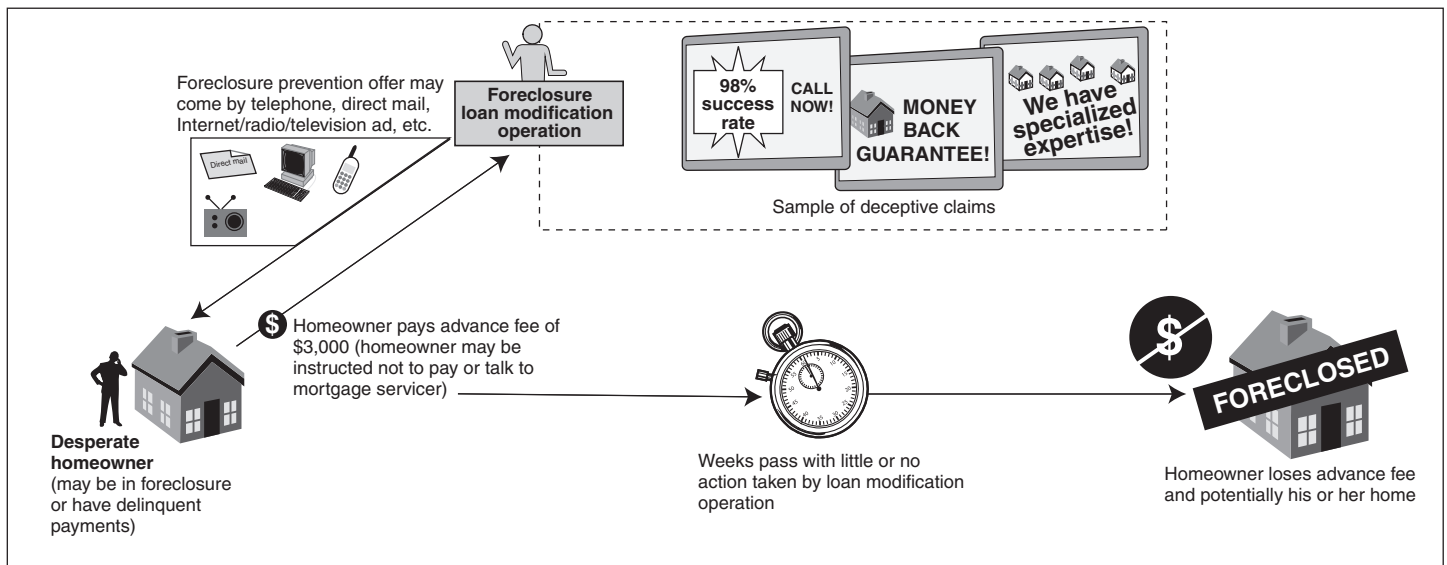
Foreclosure prevention offer may come by telephone, direct mail, Internet/radio/television ad, etc.

Direct mail

Foreclosure loan modification operation

98% success rate

CALL NOW!

MONEY BACK GUARANTEE!

We have specialized expertise!

Sample of deceptive claims

$

Homeowner pays advance fee of $3,000 (homeowner may be instructed not to pay or talk to mortgage servicer)

Desperate homeowner
(may be in foreclosure or have delinquent payments)

Weeks pass with little or no action taken by loan modification operation

$

FORECLOSED

Homeowner loses advance fee and potentially his or her home